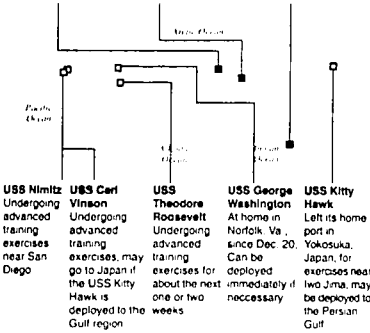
Atlantic Ocean

Pacific Ocean

Indian Ocean

Persian Gulf

USS Nimitz
Undergoing advanced training exercises near San Diego

USS Carl Vinson
Undergoing advanced training exercises, may go to Japan if the USS Kitty Hawk is deployed to the Gulf region

USS Theodore Roosevelt
Undergoing advanced training exercises for about the next one or two weeks

USS George Washington
At home in Norfolk, Va., since Dec. 20. Can be deployed immediately if neccessary

USS Kitty Hawk
Left its home port in Yokosuka, Japan, for exercises near Iwo Jima, may be deployed to the Persian Gulf